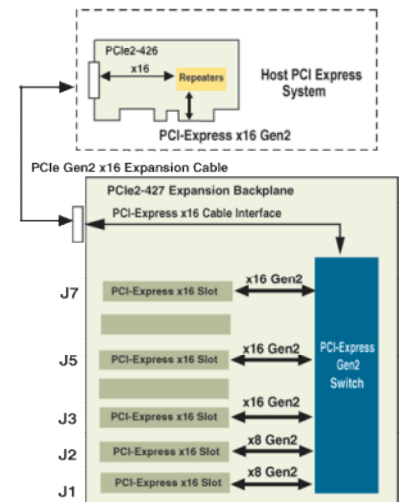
PCIe2-426

x16

Repeaters

Host PCI Express System

PCI-Express x16 Gen2

PCIe Gen2 x16 Expansion Cable

PCIe2-427 Expansion Backplane

PCI-Express x16 Cable Interface

J7 PCI-Express x16 Slot

x16 Gen2

J5 PCI-Express x16 Slot

x16 Gen2

PCI-Express Gen2 Switch

J3 PCI-Express x16 Slot

x16 Gen2

J2 PCI-Express x16 Slot

x8 Gen2

J1 PCI-Express x16 Slot

x8 Gen2